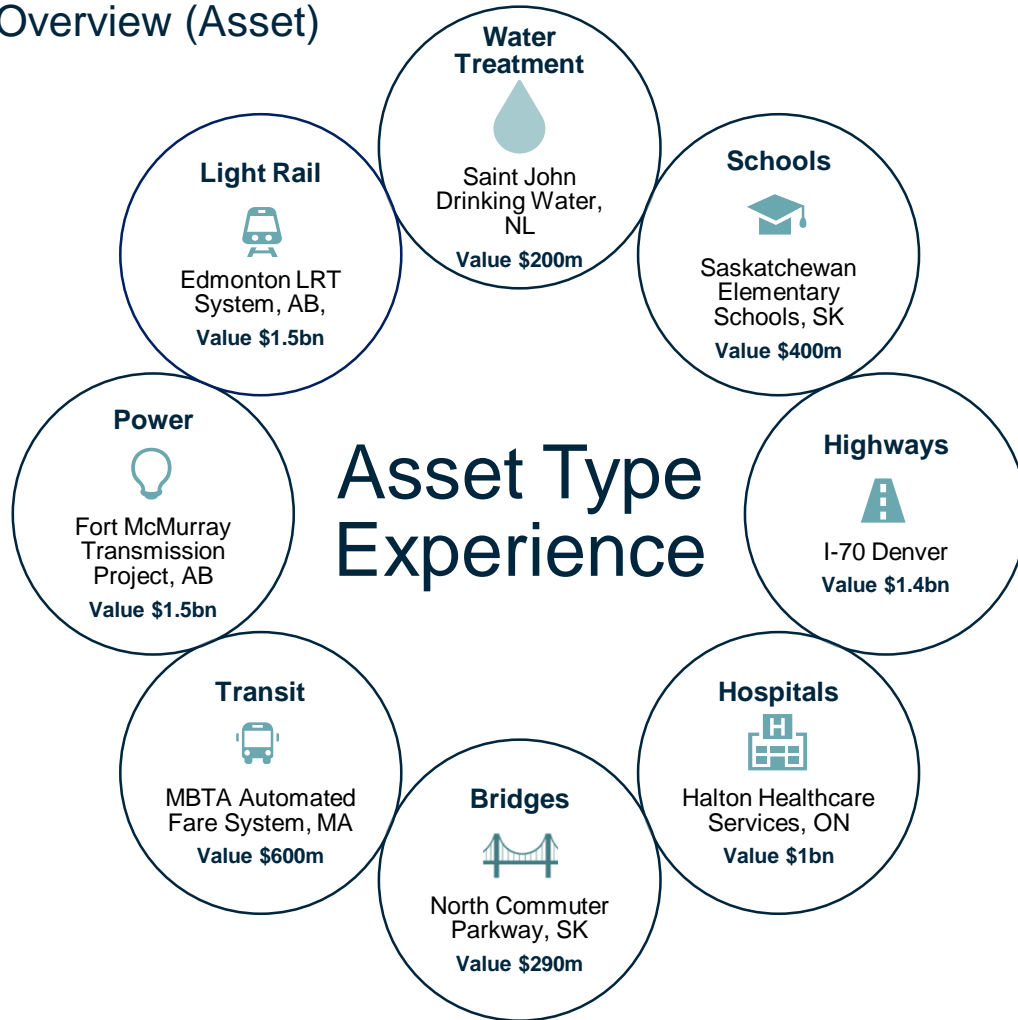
Overview (Asset)

Water Treatment

Saint John Drinking Water, NL

Value \$200m

Schools

Saskatchewan Elementary Schools, SK

Value \$400m

Light Rail

Edmonton LRT System, AB,

Value \$1.5bn

Power

Fort McMurray Transmission Project, AB

Value \$1.5bn

Asset Type Experience

Highways

I-70 Denver

Value \$1.4bn

Transit

MBTA Automated Fare System, MA

Value \$600m

Hospitals

H

Halton Healthcare Services, ON

Value \$1bn

Bridges

North Commuter Parkway, SK

Value \$290m